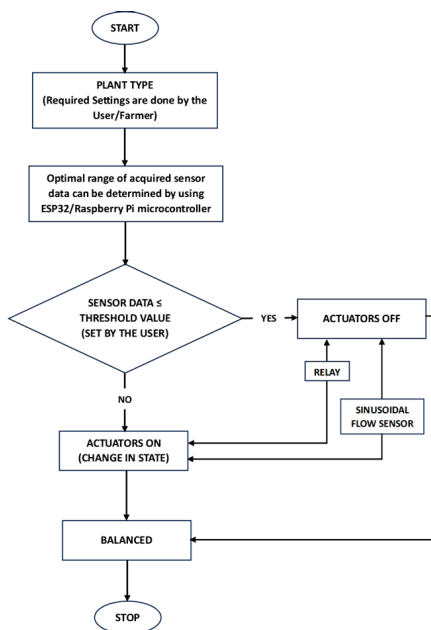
START

PLANT TYPE
(Required Settings are done by the User/Farmer)

Optimal range of acquired sensor data can be determined by using ESP32/Raspberry Pi microcontroller

SENSOR DATA ≤ THRESHOLD VALUE (SET BY THE USER)

YES

ACTUATORS OFF

RELAY

NO

SINUSOIDAL FLOW SENSOR

ACTUATORS ON (CHANGE IN STATE)

BALANCED

STOP